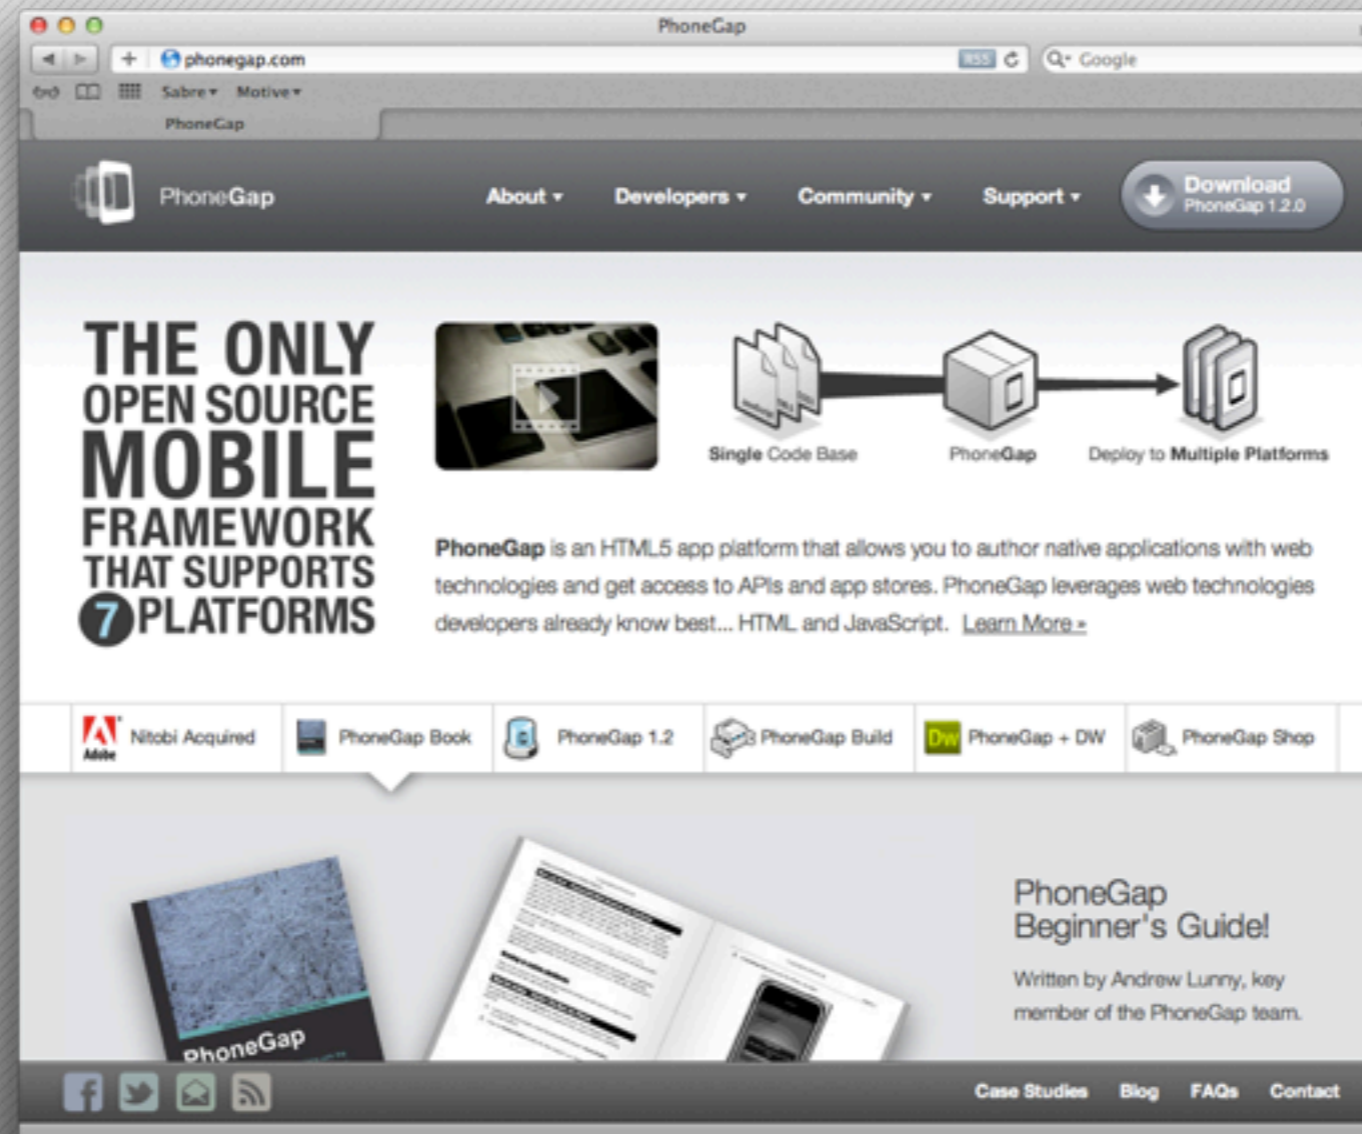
PhoneGap

phonegap.com

RSS

Google

Sabre ▾ Motive ▾

PhoneGap

PhoneGap

About ▾ Developers ▾ Community ▾ Support ▾

Download
PhoneGap 1.2.0

THE ONLY OPEN SOURCE MOBILE FRAMEWORK THAT SUPPORTS 7 PLATFORMS

Single Code Base

PhoneGap

Deploy to Multiple Platforms

PhoneGap is an HTML5 app platform that allows you to author native applications with web technologies and get access to APIs and app stores. PhoneGap leverages web technologies developers already know best... HTML and JavaScript. Learn More »

Adobe Nitobi Acquired

PhoneGap Book

PhoneGap 1.2

PhoneGap Build

Dw PhoneGap + DW

PhoneGap Shop

PhoneGap

PhoneGap Beginner's Guide!

Written by Andrew Lunny, key member of the PhoneGap team.

Case Studies Blog FAQs Contact